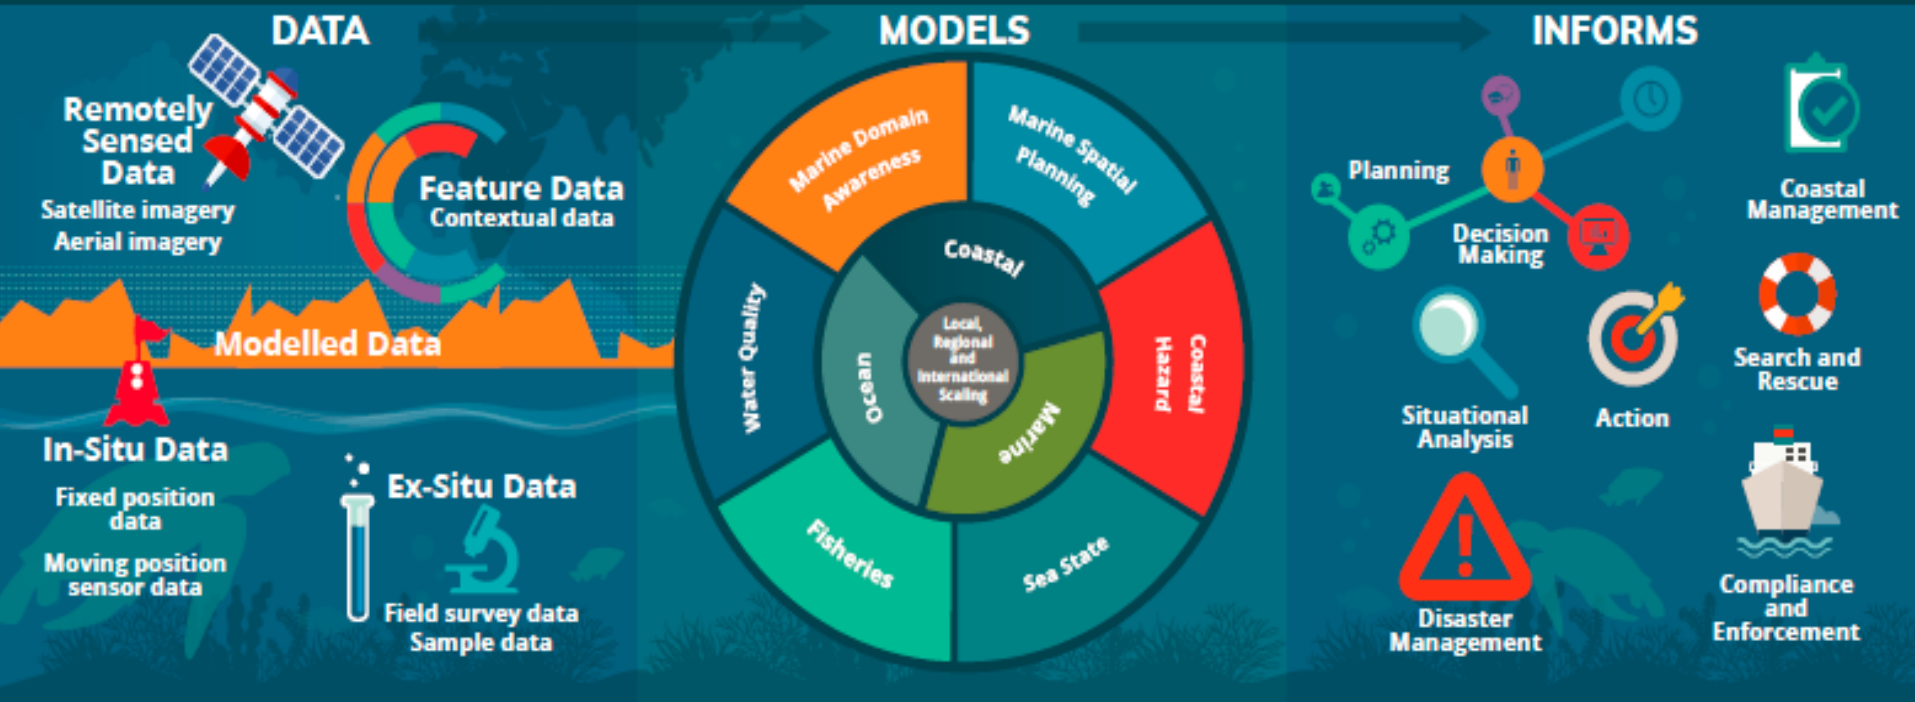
DATA

Remotely Sensed Data
Satellite imagery
Aerial imagery

Feature Data
Contextual data

Modelled Data

In-Situ Data
Fixed position data
Moving position sensor data

Ex-Situ Data
Field survey data
Sample data

MODELS

Marine Domain Awareness
Marine Spatial Planning
Coastal Hazard
Sea State
Fisheries
Water Quality
Coastal
Marine
Ocean
Local, Regional and International Scaling

INFORMS

Planning
Decision Making
Situational Analysis
Action
Disaster Management
Coastal Management
Search and Rescue
Compliance and Enforcement